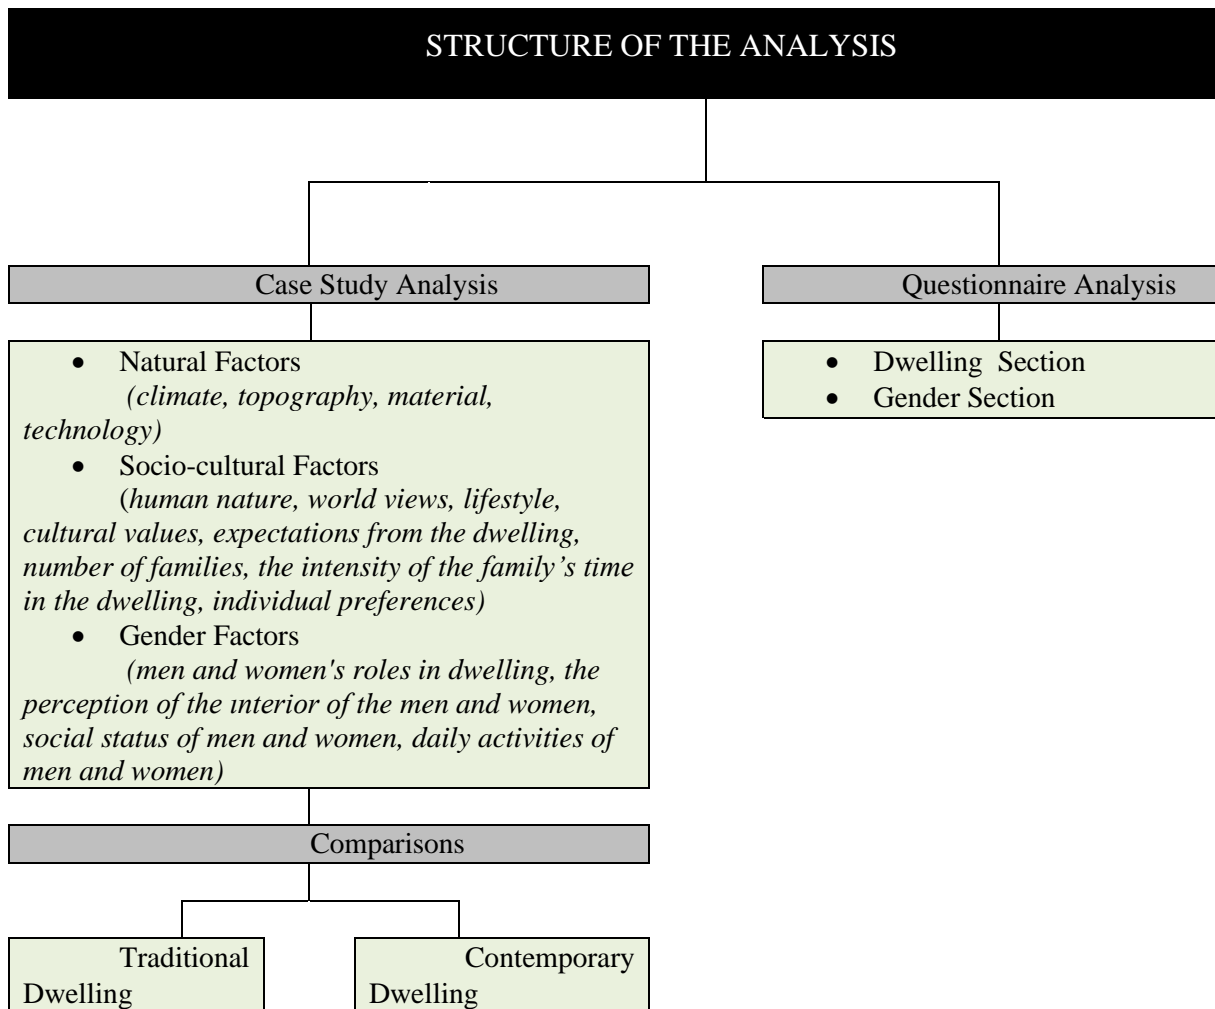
STRUCTURE OF THE ANALYSIS

Case Study Analysis

Questionnaire Analysis

- Natural Factors
*(climate, topography, material, technology)*
- Socio-cultural Factors
(*human nature, world views, lifestyle, cultural values, expectations from the dwelling, number of families, the intensity of the family’s time in the dwelling, individual preferences)*
- Gender Factors
*(men and women's roles in dwelling, the perception of the interior of the men and women, social status of men and women, daily activities of men and women)*

- Dwelling Section
- Gender Section

Comparisons

Traditional Dwelling

Contemporary Dwelling